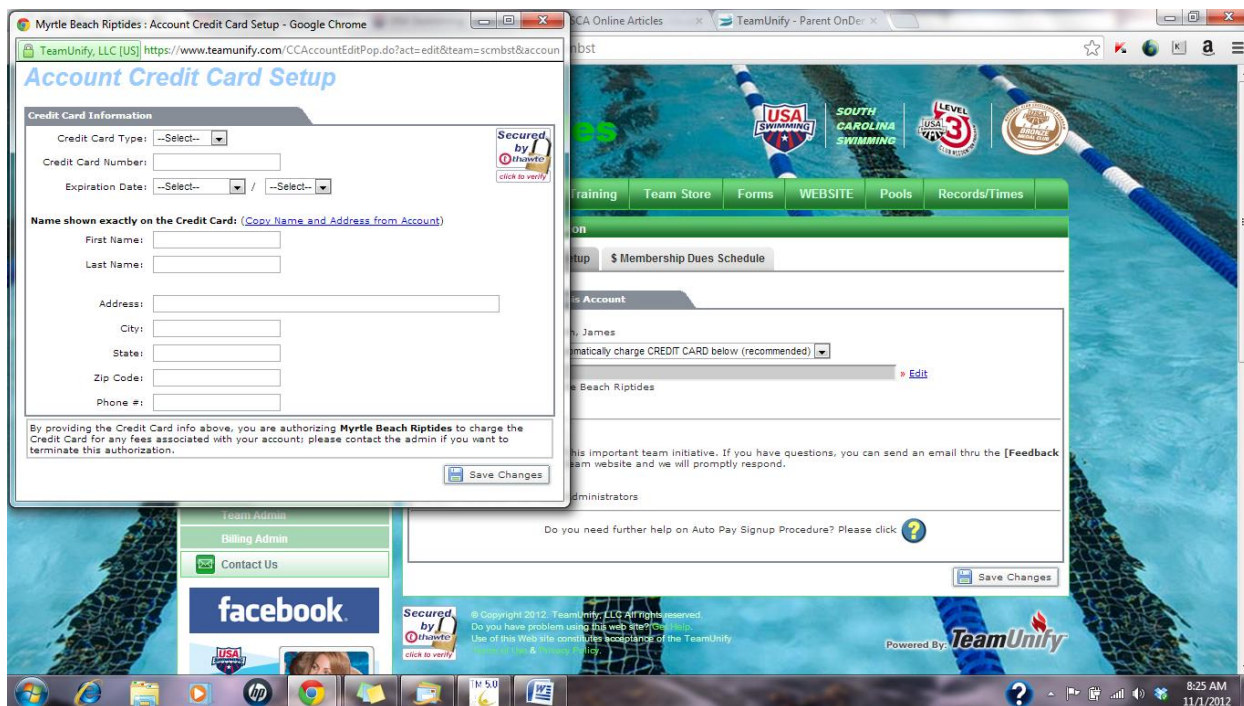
Myrtle Beach Riptides : Account Credit Card Setup - Google Chrome

TeamUnify, LLC [US] https://www.teamunify.com/CCAccountEditPop.do?act=edit&team=scmbst&accoun

Account Credit Card Setup

Credit Card Information

Secured by thawte click to verify

Credit Card Type: --Select--

Credit Card Number:

Expiration Date: --Select-- / --Select--

Name shown exactly on the Credit Card: (Copy Name and Address from Account)

First Name:

Last Name:

Address:

City:

State:

Zip Code:

Phone #:

By providing the Credit Card info above, you are authorizing Myrtle Beach Riptides to charge the Credit Card for any fees associated with your account; please contact the admin if you want to terminate this authorization.

Save Changes

CA Online Articles

TeamUnify - Parent OnDe

nbst

SOUTH CAROLINA SWIMMING

USA SWIMMING

LEVEL 3

Training | Team Store | Forms | WEBSITE | Pools | Records/Times

on

tup | $ Membership Dues Schedule

is Account

, James

matically charge CREDIT CARD below (recommended)

» Edit

e Beach Riptides

his important team initiative. If you have questions, you can send an email thru the [Feedback eam website and we will promptly respond.

dministrators

Do you need further help on Auto Pay Signup Procedure? Please click

Save Changes

Team Admin

Billing Admin

Contact Us

facebook.

Secured by thawte click to verify

© Copyright 2012. TeamUnify, LLC All rights reserved.
Do you have problem using this web site? Get Help.
Use of this Web site constitutes acceptance of the TeamUnify Terms of Use & Privacy Policy.

Powered By: TeamUnify

8:25 AM
11/1/2012